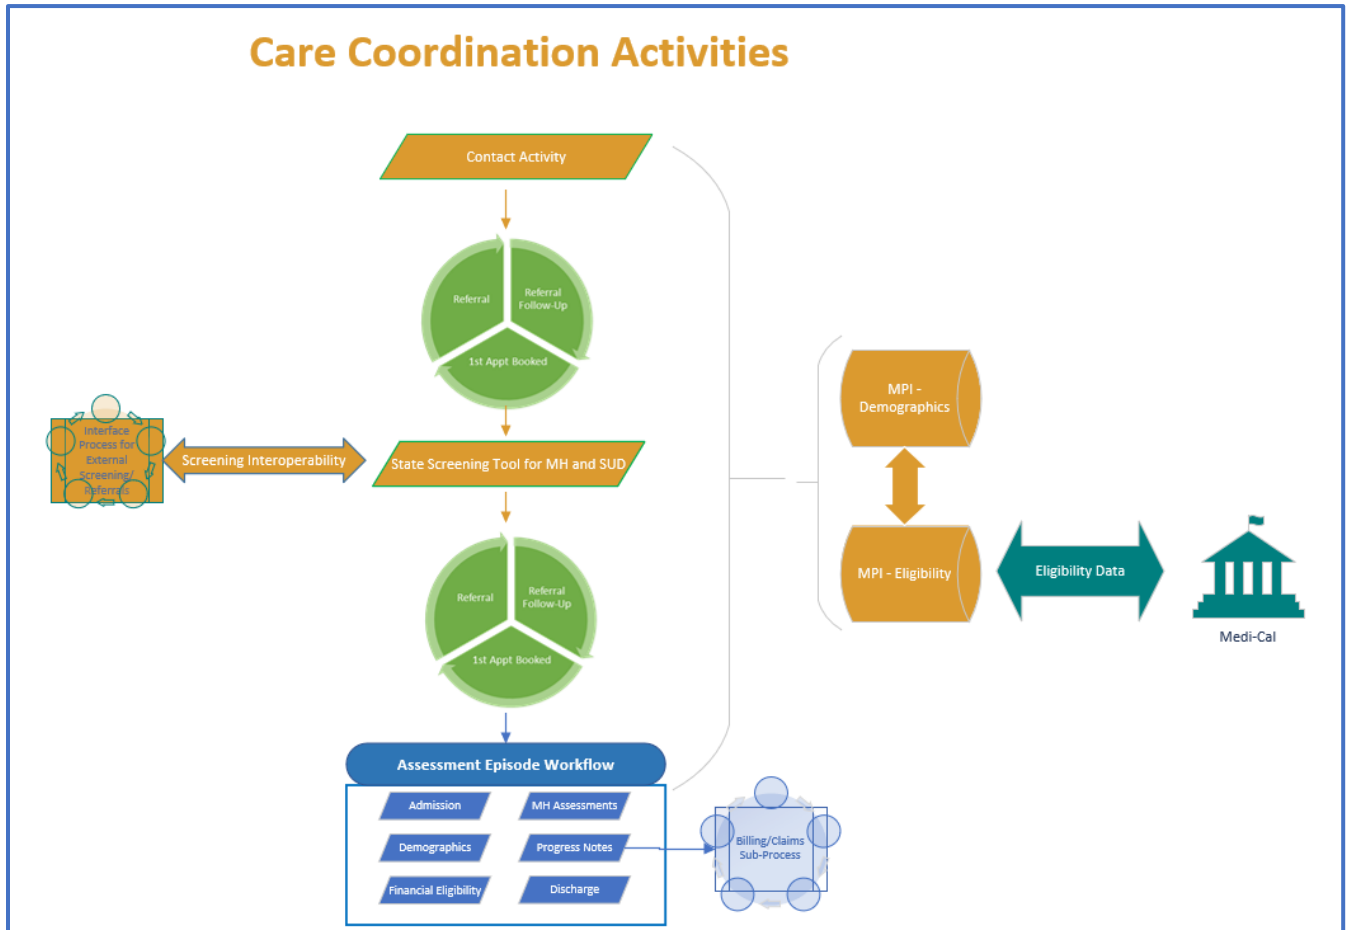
Care Coordination Activities

Contact Activity

Referral

Referral Follow-Up

1st Appt Booked

Interface Process for External Screening/ Referrals

Screening Interoperability

State Screening Tool for MH and SUD

Referral

Referral Follow-Up

1st Appt Booked

Assessment Episode Workflow

Admission

MH Assessments

Demographics

Progress Notes

Financial Eligibility

Discharge

Billing/Claims Sub-Process

MPI - Demographics

MPI - Eligibility

Eligibility Data

Medi-Cal